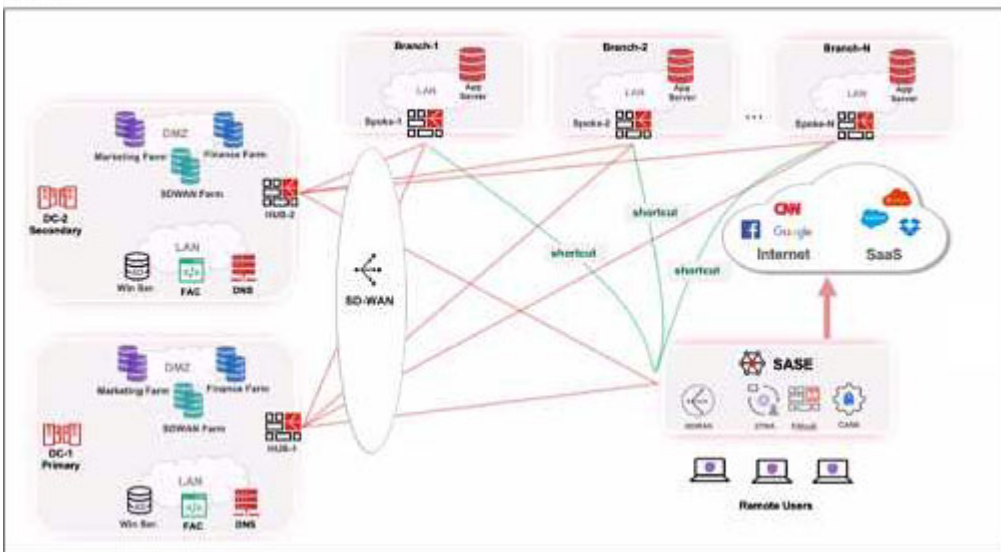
Branch-1
LAN
App Server
Spoke-1

Branch-2
LAN
App Server
Spoke-2

...

Branch-N
LAN
App Server
Spoke-N

DMZ
Marketing Farm
Finance Farm
SDWAN Farm
DC-2 Secondary
HUB-2
LAN
Win Ser.
FAC
DNS

SD-WAN

shortcut
shortcut
shortcut

CNN
Google
Internet
SaaS

DMZ
Marketing Farm
Finance Farm
SDWAN Farm
DC-1 Primary
HUB-1
LAN
Win Ser.
FAC
DNS

SASE
SDWAN
ZTNA
FWaaS
CASB

Remote Users